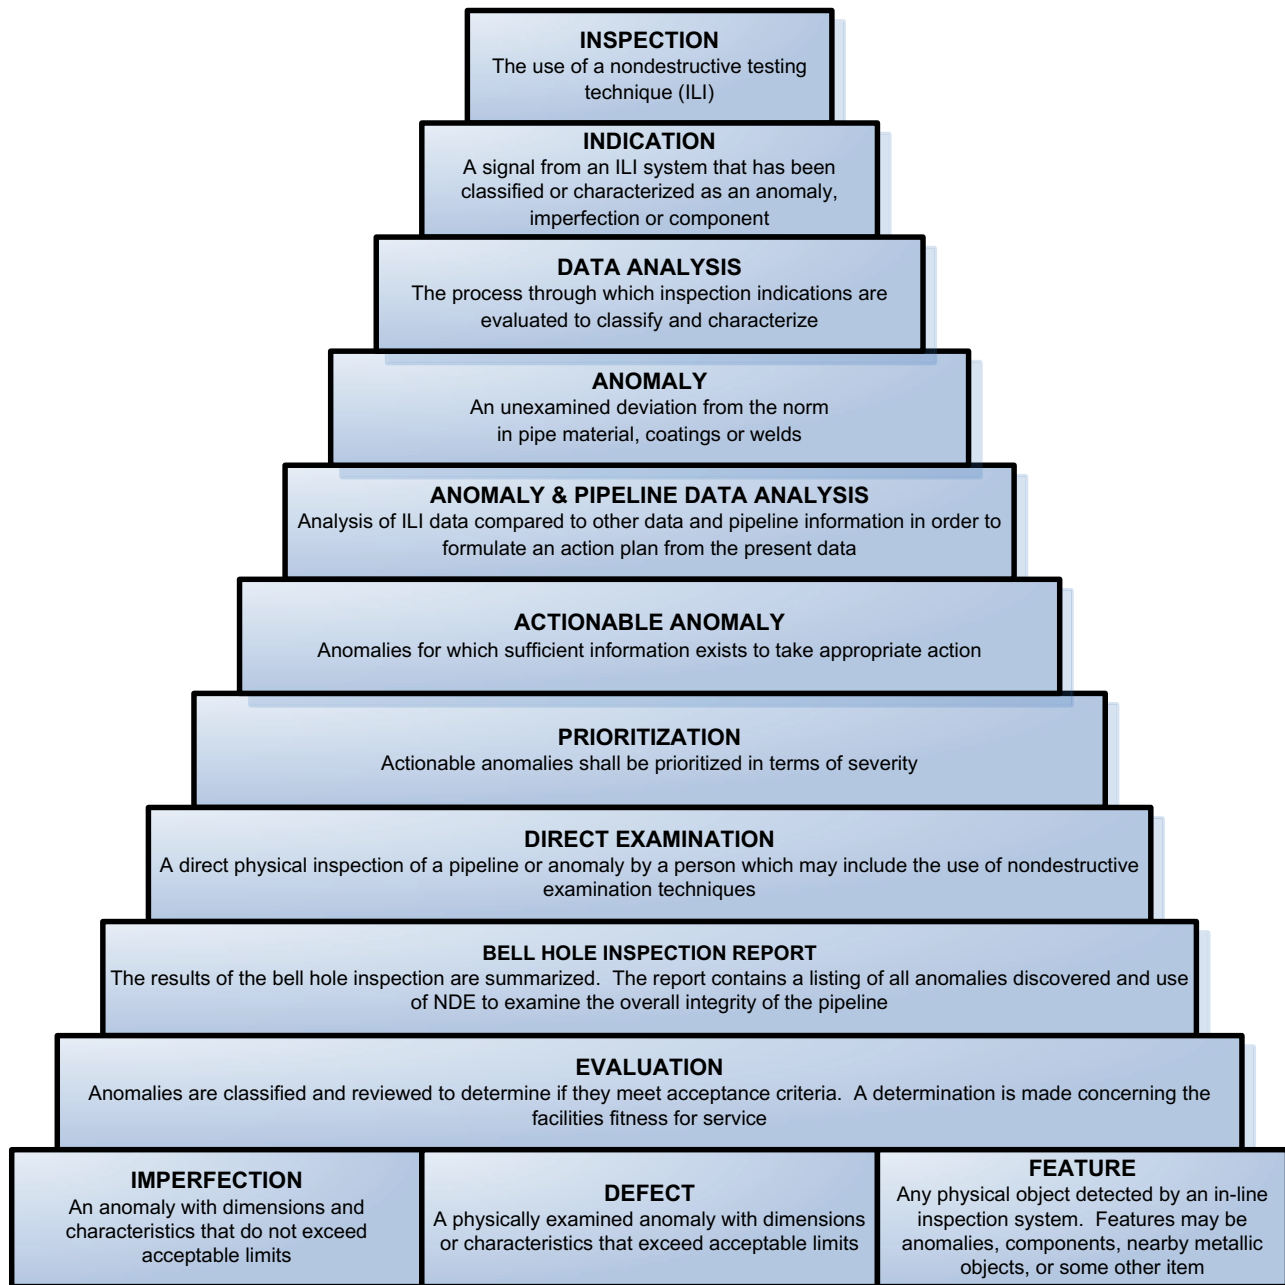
INSPECTION
The use of a nondestructive testing technique (ILI)

INDICATION
A signal from an ILI system that has been classified or characterized as an anomaly, imperfection or component

DATA ANALYSIS
The process through which inspection indications are evaluated to classify and characterize

ANOMALY
An unexamined deviation from the norm in pipe material, coatings or welds

ANOMALY & PIPELINE DATA ANALYSIS
Analysis of ILI data compared to other data and pipeline information in order to formulate an action plan from the present data

ACTIONABLE ANOMALY
Anomalies for which sufficient information exists to take appropriate action

PRIORITIZATION
Actionable anomalies shall be prioritized in terms of severity

DIRECT EXAMINATION
A direct physical inspection of a pipeline or anomaly by a person which may include the use of nondestructive examination techniques

BELL HOLE INSPECTION REPORT
The results of the bell hole inspection are summarized. The report contains a listing of all anomalies discovered and use of NDE to examine the overall integrity of the pipeline

EVALUATION
Anomalies are classified and reviewed to determine if they meet acceptance criteria. A determination is made concerning the facilities fitness for service

IMPERFECTION
An anomaly with dimensions and characteristics that do not exceed acceptable limits

DEFECT
A physically examined anomaly with dimensions or characteristics that exceed acceptable limits

FEATURE
Any physical object detected by an in-line inspection system. Features may be anomalies, components, nearby metallic objects, or some other item